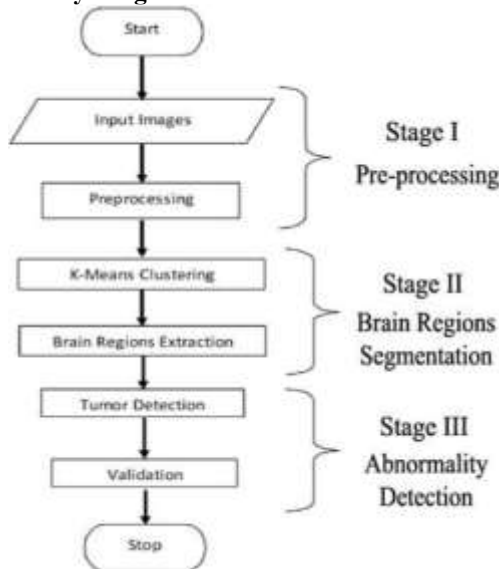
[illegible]

Start

Input Images

Preprocessing

Stage I
Pre-processing

K-Means Clustering

Brain Regions Extraction

Stage II
Brain Regions
Segmentation

Tumor Detection

Validation

Stage III
Abnormality
Detection

Stop